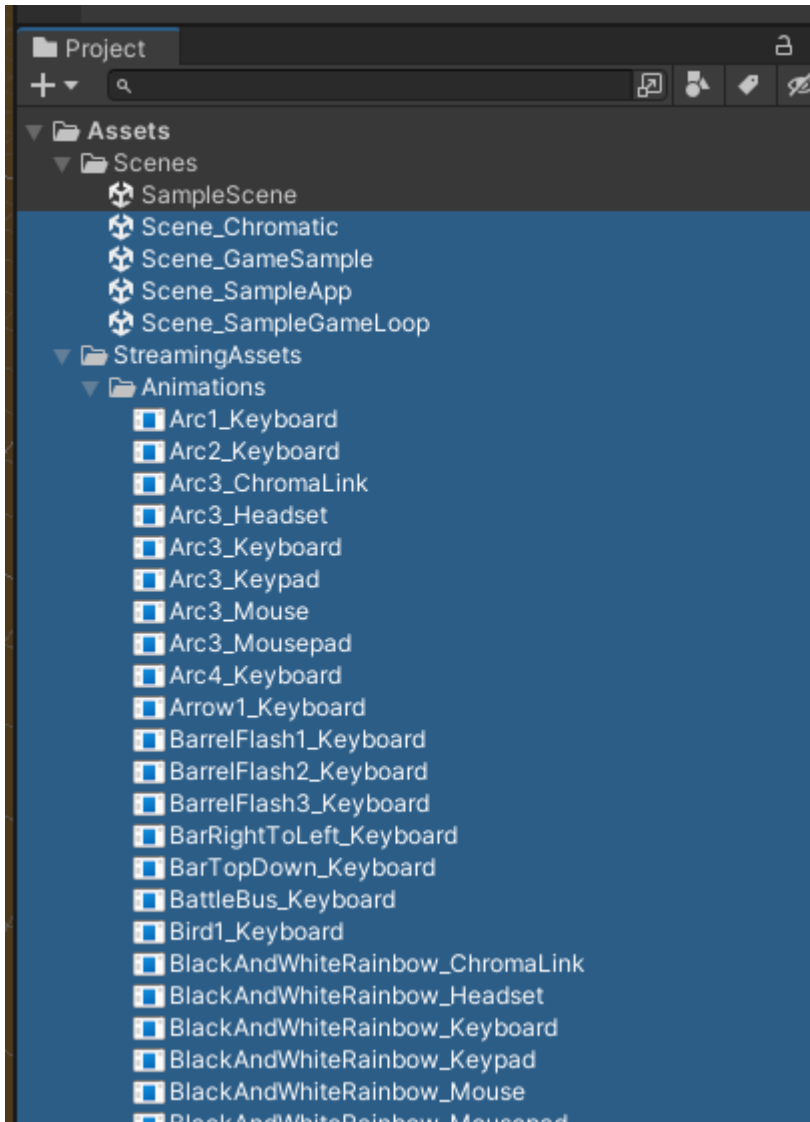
Project

+

Assets
Scenes
SampleScene
Scene_Chromatic
Scene_GameSample
Scene_SampleApp
Scene_SampleGameLoop
StreamingAssets
Animations
Arc1_Keyboard
Arc2_Keyboard
Arc3_ChromaLink
Arc3_Headset
Arc3_Keyboard
Arc3_Keypad
Arc3_Mouse
Arc3_Mousepad
Arc4_Keyboard
Arrow1_Keyboard
BarrelFlash1_Keyboard
BarrelFlash2_Keyboard
BarrelFlash3_Keyboard
BarRightToLeft_Keyboard
BarTopDown_Keyboard
BattleBus_Keyboard
Bird1_Keyboard
BlackAndWhiteRainbow_ChromaLink
BlackAndWhiteRainbow_Headset
BlackAndWhiteRainbow_Keyboard
BlackAndWhiteRainbow_Keypad
BlackAndWhiteRainbow_Mouse
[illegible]